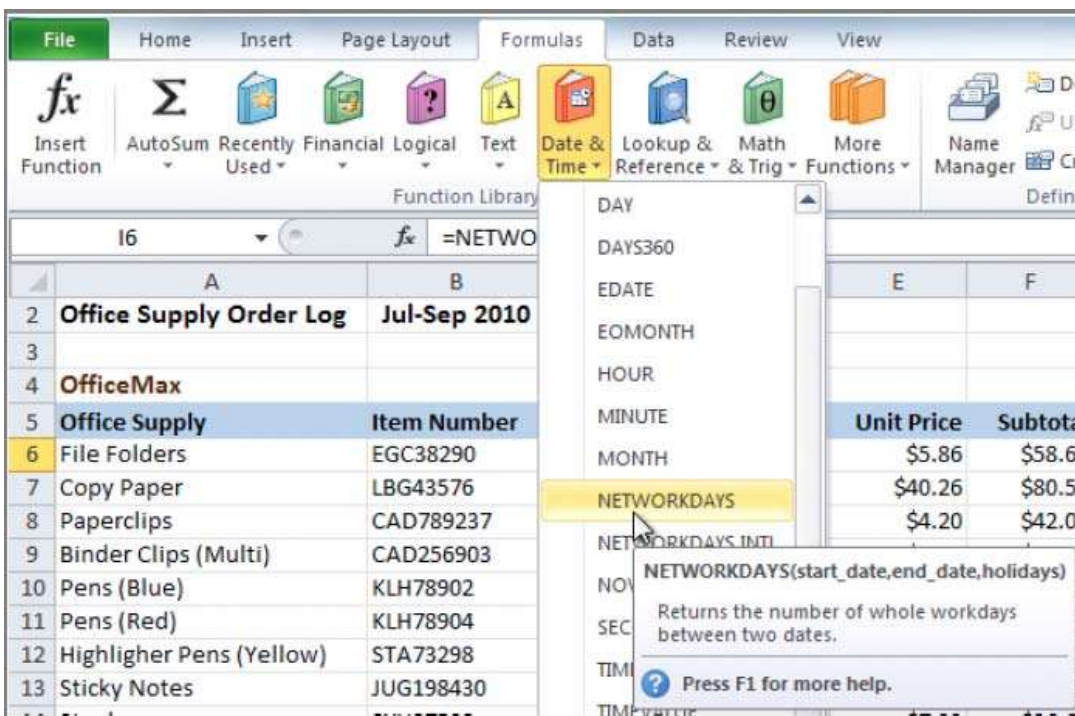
File Home Insert Page Layout Formulas Data Review View

Insert Function AutoSum Recently Used Financial Logical Text Date & Time Lookup & Reference Math & Trig More Functions Name Manager

Function Library

I6 =NETWO

DAY
DAYS360
EDATE
EOMONTH
HOUR
MINUTE
MONTH
NETWORKDAYS
NETWORKDAYS.INTL
NO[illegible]
SEC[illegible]
TIM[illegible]
TIMEVALUE

| | A | B | E | F |
|---|---|---|---|---|
| 2 | Office Supply Order Log | Jul-Sep 2010 | | |
| 3 | | | | |
| 4 | OfficeMax | | | |
| 5 | Office Supply | Item Number | Unit Price | Subtota |
| 6 | File Folders | EGC38290 | $5.86 | $58.6 |
| 7 | Copy Paper | LBG43576 | $40.26 | $80.5 |
| 8 | Paperclips | CAD789237 | $4.20 | $42.0 |
| 9 | Binder Clips (Multi) | CAD256903 | | |
| 10 | Pens (Blue) | KLH78902 | | |
| 11 | Pens (Red) | KLH78904 | | |
| 12 | Highligher Pens (Yellow) | STA73298 | | |
| 13 | Sticky Notes | JUG198430 | | |

NETWORKDAYS(start_date,end_date,holidays)
Returns the number of whole workdays between two dates.
Press F1 for more help.